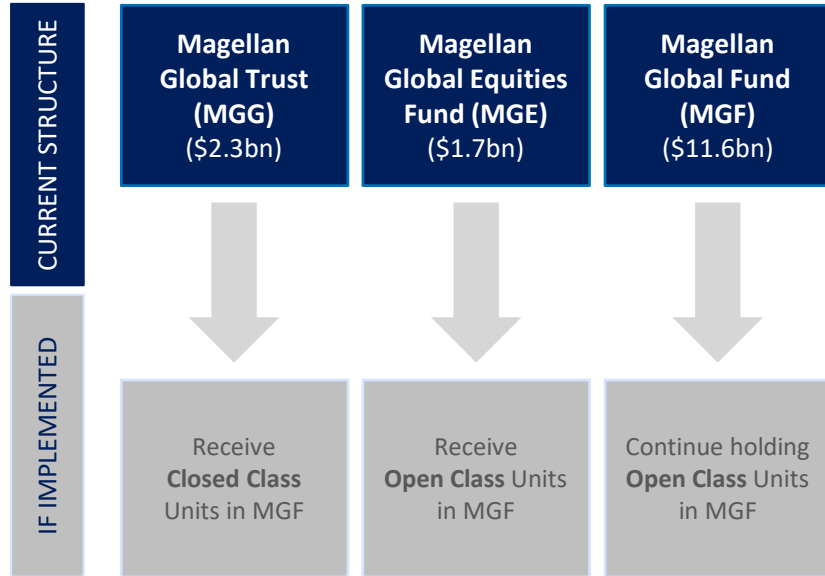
CURRENT STRUCTURE

Magellan Global Trust (MGG) (\$2.3bn)

Magellan Global Equities Fund (MGE) (\$1.7bn)

Magellan Global Fund (MGF) (\$11.6bn)

IF IMPLEMENTED

Receive **Closed Class** Units in MGF

Receive **Open Class** Units in MGF

Continue holding **Open Class** Units in MGF